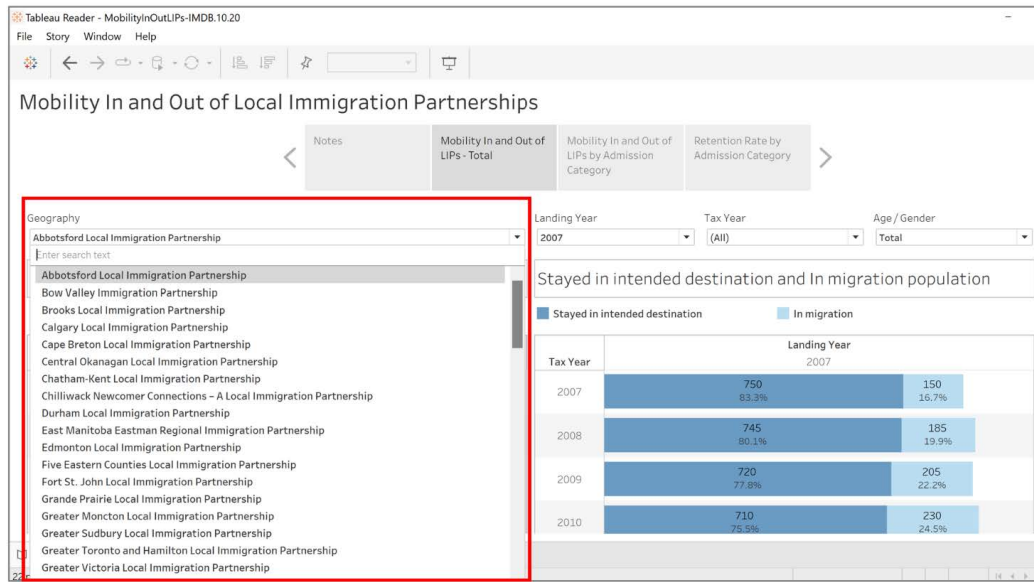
Tableau Reader - MobilityInOutLIPs-IMDB.10.20

File Story Window Help

Mobility In and Out of Local Immigration Partnerships

Notes

Mobility In and Out of LIPs - Total

Mobility In and Out of LIPs by Admission Category

Retention Rate by Admission Category

Geography

Abbotsford Local Immigration Partnership

Enter search text

Abbotsford Local Immigration Partnership
Bow Valley Immigration Partnership
Brooks Local Immigration Partnership
Calgary Local Immigration Partnership
Cape Breton Local Immigration Partnership
Central Okanagan Local Immigration Partnership
Chatham-Kent Local Immigration Partnership
Chilliwack Newcomer Connections – A Local Immigration Partnership
Durham Local Immigration Partnership
East Manitoba Eastman Regional Immigration Partnership
Edmonton Local Immigration Partnership
Five Eastern Counties Local Immigration Partnership
Fort St. John Local Immigration Partnership
Grande Prairie Local Immigration Partnership
Greater Moncton Local Immigration Partnership
Greater Sudbury Local Immigration Partnership
Greater Toronto and Hamilton Local Immigration Partnership
Greater Victoria Local Immigration Partnership

Landing Year
2007

Tax Year
(All)

Age / Gender
Total

Stayed in intended destination and In migration population

Stayed in intended destination
In migration

| Tax Year | Landing Year 2007 | |
|---|---|---|
| 2007 | 750 83.3% | 150 16.7% |
| 2008 | 745 80.1% | 185 19.9% |
| 2009 | 720 77.8% | 205 22.2% |
| 2010 | 710 75.5% | 230 24.5% |